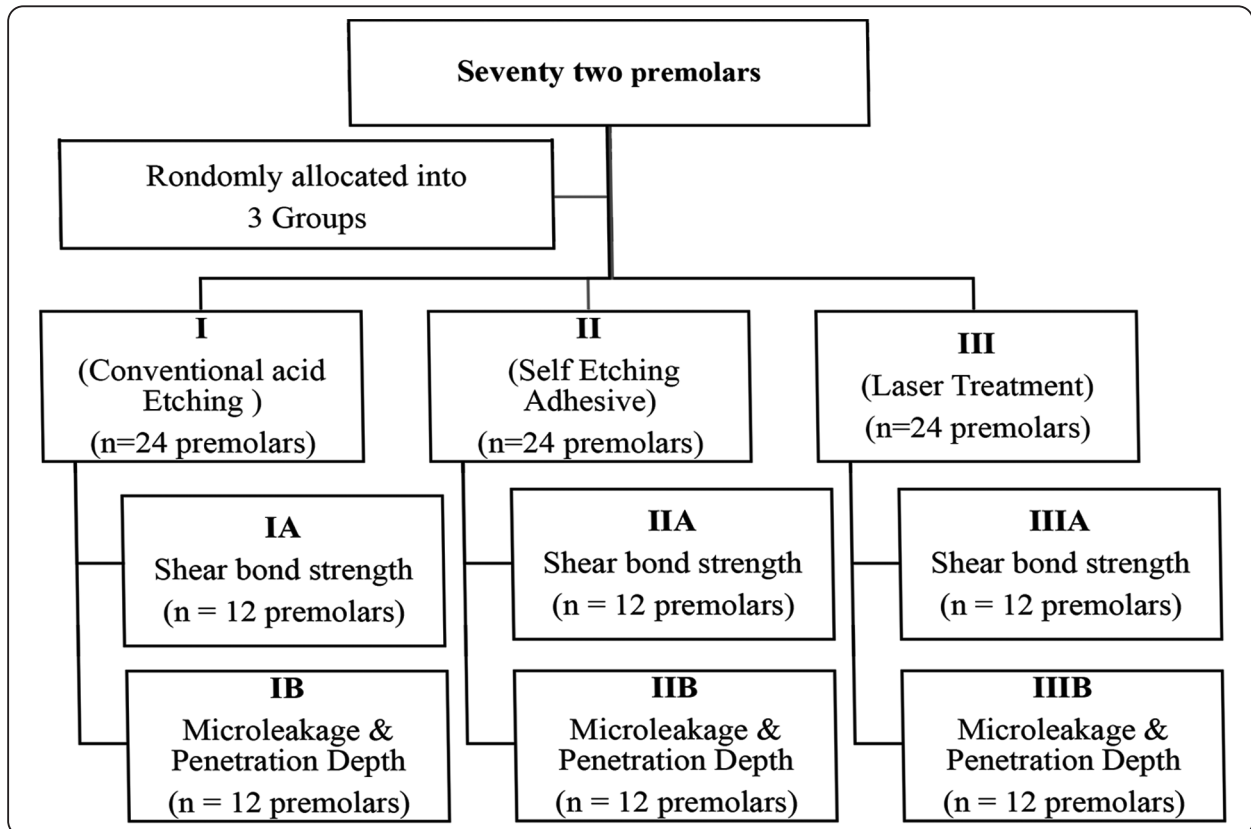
Seventy two premolars

Rondomly allocated into 3 Groups

I
(Conventional acid Etching )
(n=24 premolars)

IA
Shear bond strength
(n = 12 premolars)

IB
Microleakage & Penetration Depth
(n = 12 premolars)

II
(Self Etching Adhesive)
(n=24 premolars)

IIA
Shear bond strength
(n = 12 premolars)

IIB
Microleakage & Penetration Depth
(n = 12 premolars)

III
(Laser Treatment)
(n=24 premolars)

IIIA
Shear bond strength
(n = 12 premolars)

IIIB
Microleakage & Penetration Depth
(n = 12 premolars)